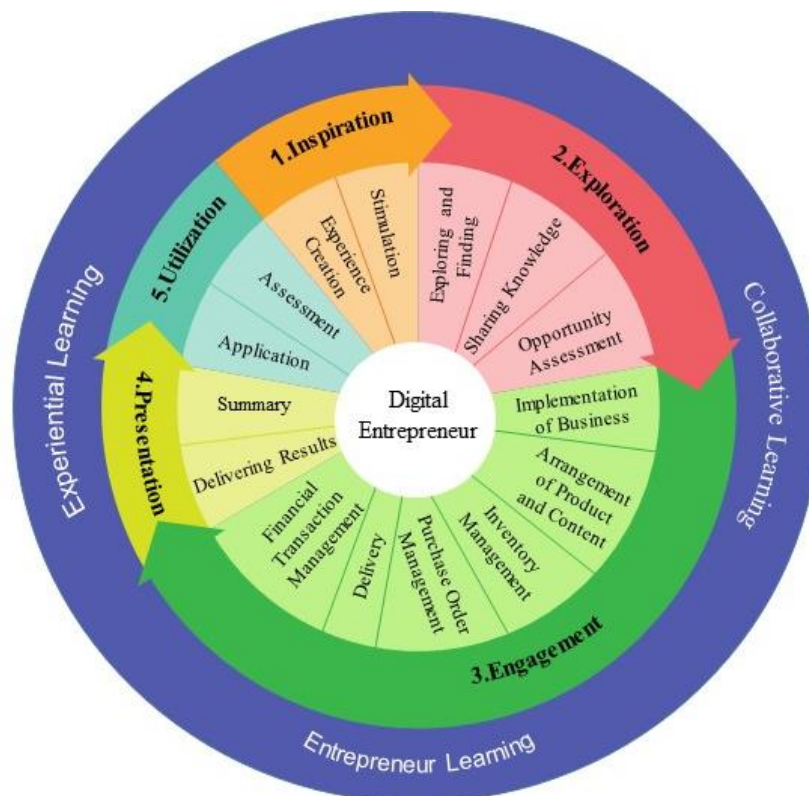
1.Inspiration

Experience Creation

Stimulation

2.Exploration

Exploring and Finding

Sharing Knowledge

Opportunity Assessment

3.Engagement

Implementation of Business

Arrangement of Product and Content

Inventory Management

Purchase Order Management

Delivery

Financial Transaction Management

4.Presentation

Delivering Results

Summary

5.Utilization

Application

Assessment

Digital Entrepreneur

Experiential Learning

Collaborative Learning

Entrepreneur Learning